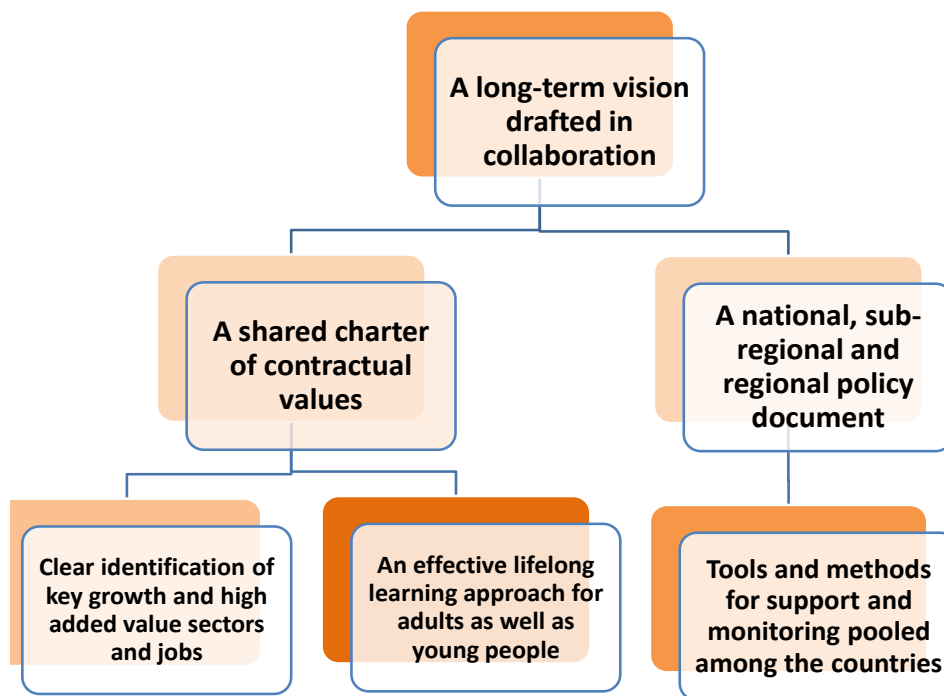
A long-term vision drafted in collaboration

A shared charter of contractual values

A national, sub-regional and regional policy document

Clear identification of key growth and high added value sectors and jobs

An effective lifelong learning approach for adults as well as young people

Tools and methods for support and monitoring pooled among the countries